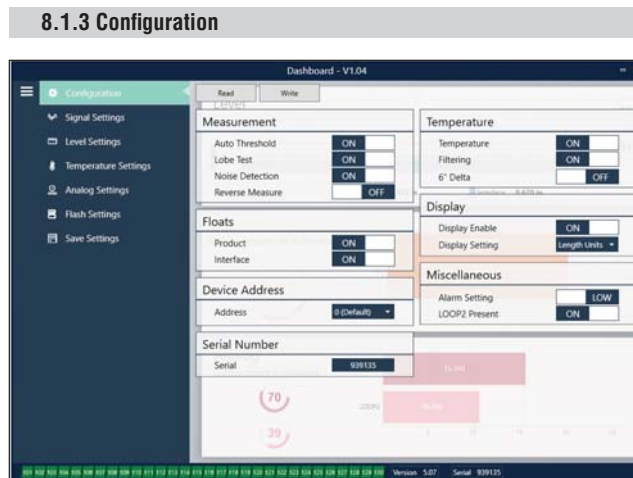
8.1.3 Configuration

Dashboard - V1.04

Configuration
Signal Settings
Level Settings
Temperature Settings
Analog Settings
Flash Settings
Save Settings

Read
Write

Measurement
Auto Threshold ON
Lobe Test ON
Noise Detection ON
Reverse Measure OFF

Floats
Product ON
Interface ON

Device Address
Address 0 (Default)

Serial Number
Serial 939135

Temperature
Temperature ON
Filtering ON
6" Delta OFF

Display
Display Enable ON
Display Setting Length Units

Miscellaneous
Alarm Setting LOW
LOOP2 Present ON

70
39

Version 5.07 Serial 939135